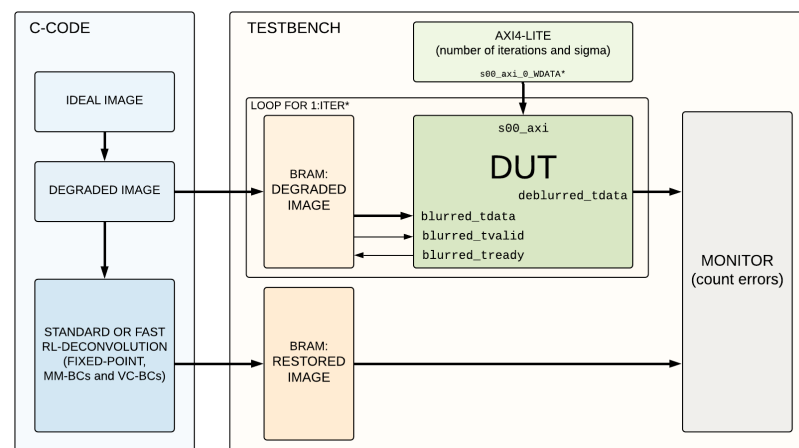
C-CODE

TESTBENCH

AXI4-LITE
(number of iterations and sigma)

s00_axi_0_WDATA*

IDEAL IMAGE

LOOP FOR 1:ITER*

s00_axi

DUT

deblurred_tdata

DEGRADED IMAGE

BRAM:
DEGRADED
IMAGE

blurred_tdata

blurred_tvalid

blurred_tready

MONITOR
(count errors)

STANDARD OR FAST
RL-DECONVOLUTION
(FIXED-POINT,
MM-BCs and VC-BCs)

BRAM:
RESTORED
IMAGE